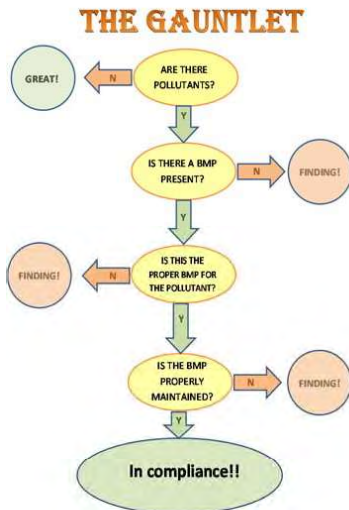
THE GAUNTLET

ARE THERE POLLUTANTS?

N

GREAT!

Y

IS THERE A BMP PRESENT?

N

FINDING!

Y

IS THIS THE PROPER BMP FOR THE POLLUTANT?

N

FINDING!

Y

IS THE BMP PROPERLY MAINTAINED?

N

FINDING!

Y

In compliance!!